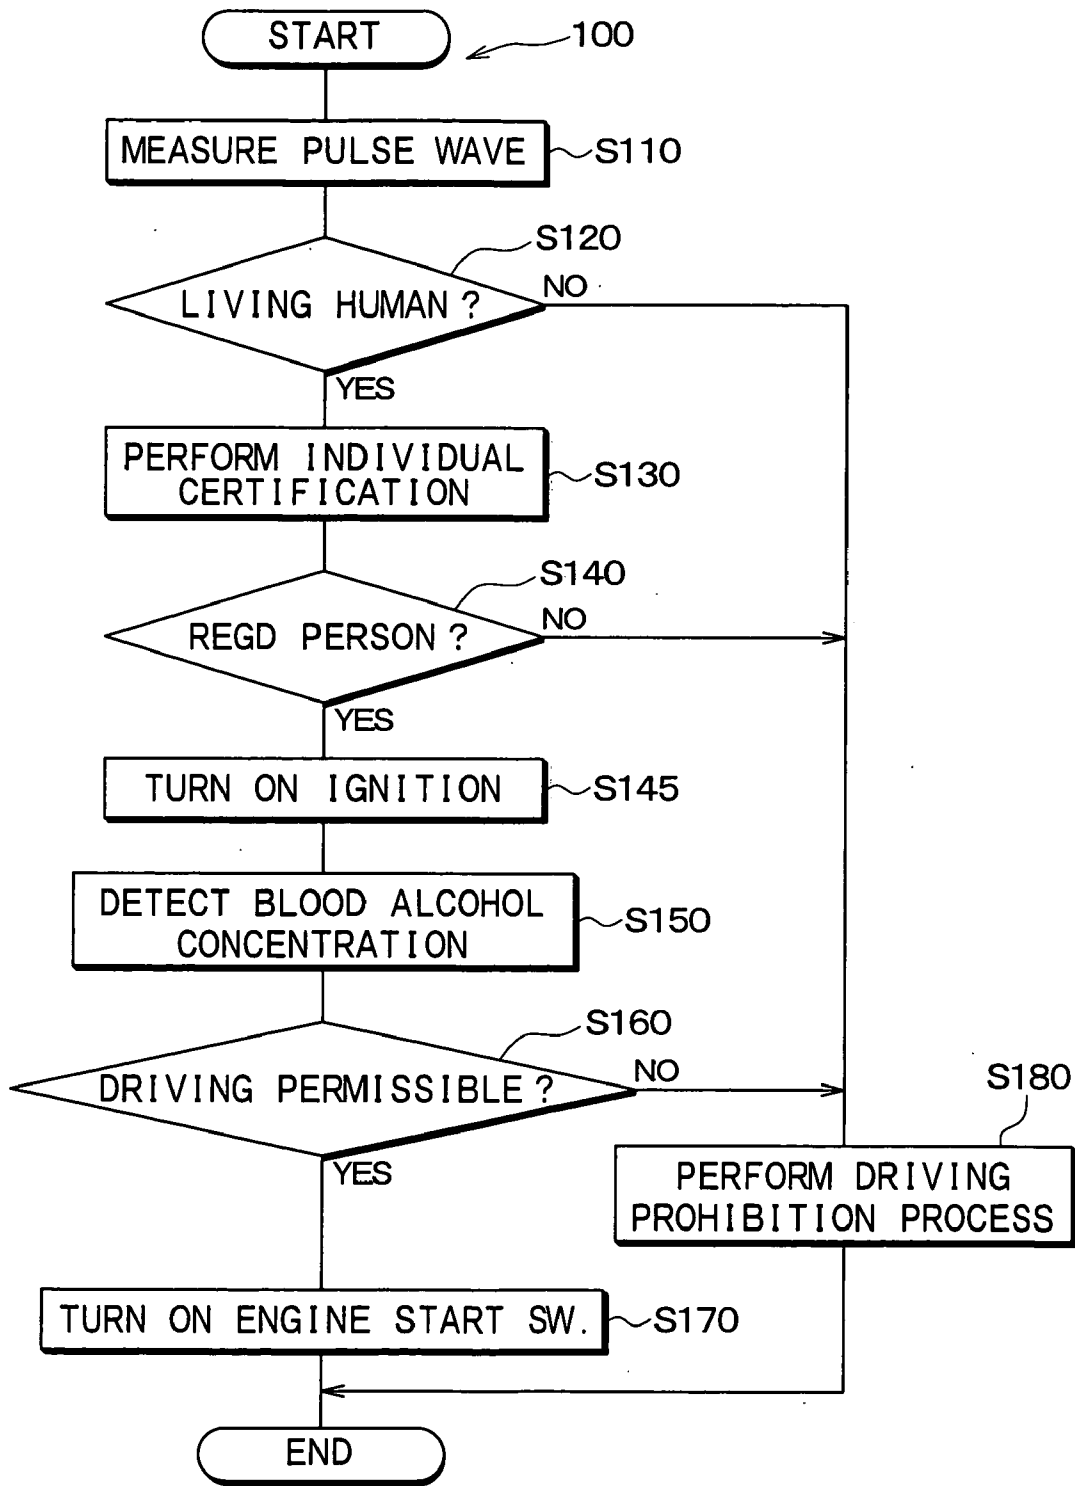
START

100

MEASURE PULSE WAVE

S110

S120

LIVING HUMAN ?

NO

YES

PERFORM INDIVIDUAL CERTIFICATION

S130

S140

REGD PERSON ?

NO

YES

TURN ON IGNITION

S145

DETECT BLOOD ALCOHOL CONCENTRATION

S150

S160

DRIVING PERMISSIBLE ?

NO

S180

YES

PERFORM DRIVING PROHIBITION PROCESS

TURN ON ENGINE START SW.

S170

END